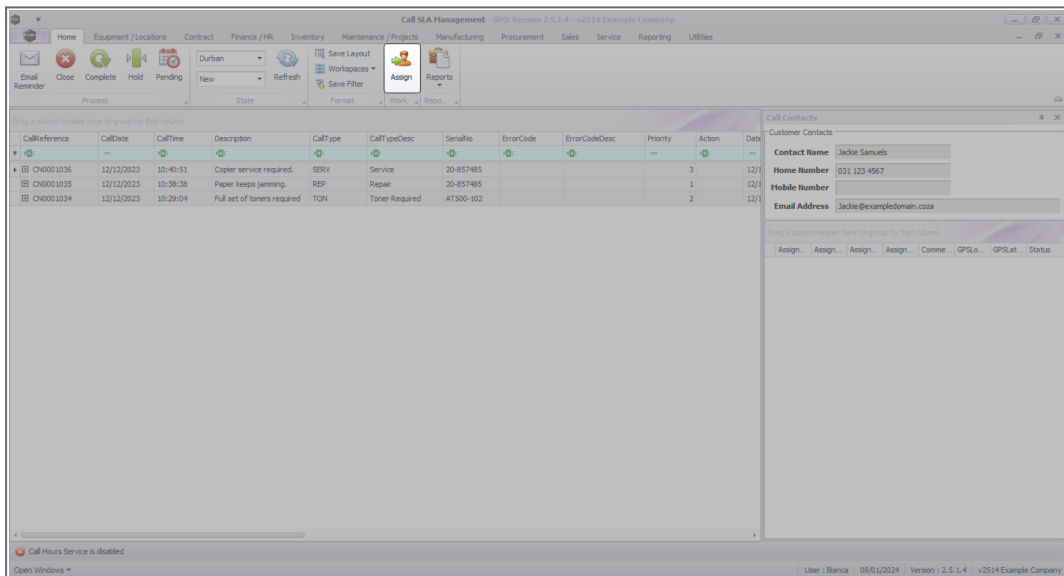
Call SLA Management - BPO: Version 2.5.1.4 - v2514 Example Company

Home | Equipment / Locations | Contract | Finance / HR | Inventory | Maintenance / Projects | Manufacturing | Procurement | Sales | Service | Reporting | Utilities

Email Reminder | Close | Complete | Hold | Pending
Process

Durban
New
Refresh
State

Save Layout
Workspaces
Save Filter
Format

Assign
Work

Reports
Repo...

Drag a column header here to group by that column

| CallReference | CallDate | CallTime | Description | CallType | CallTypeDesc | SerialNo | ErrorCode | ErrorCodeDesc | Priority | Action | Date |
|---|---|---|---|---|---|---|---|---|---|---|---|
| CN0001036 | 12/12/2023 | 10:40:51 | Copier service required. | SERV | Service | 20-857485 | | | | 3 | 12/1 |
| CN0001035 | 12/12/2023 | 10:38:38 | Paper keeps jamming. | REP | Repair | 20-857485 | | | | 1 | 12/1 |
| CN0001034 | 12/12/2023 | 10:29:04 | Full set of toners required | TON | Toner Required | AT500-102 | | | | 2 | 12/1 |

Call Contacts
Customer Contacts
Contact Name: Jackie Samuels
Home Number: 031 123 4567
Mobile Number:
Email Address: Jackie@exampledomain.coza

Drag a column header here to group by that column

| Assign... | Assign... | Assign... | Assign... | Comme... | GPSLo... | GPSLat... | Status |
|---|---|---|---|---|---|---|---|

Call Hours Service is disabled

Open Windows

User : Bianca | 08/01/2024 | Version : 2.5.1.4 | v2514 Example Company